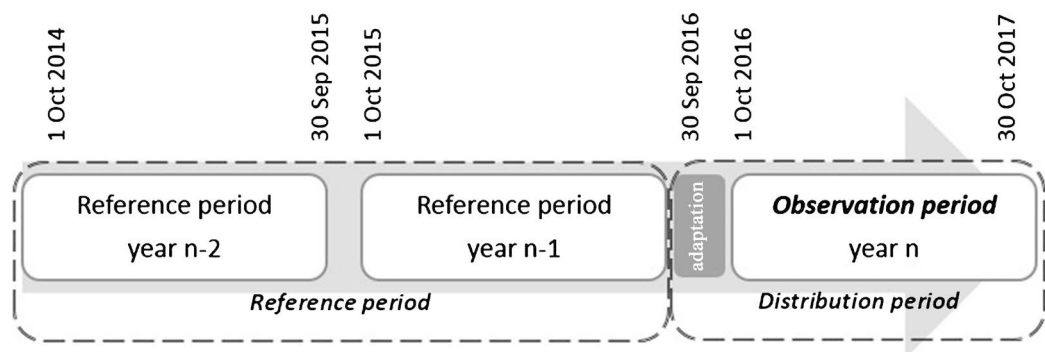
1 Oct 2014

30 Sep 2015

1 Oct 2015

30 Sep 2016

1 Oct 2016

30 Oct 2017

Reference period
year n-2

Reference period
year n-1

adaptation

Observation period
year n

Reference period

Distribution period